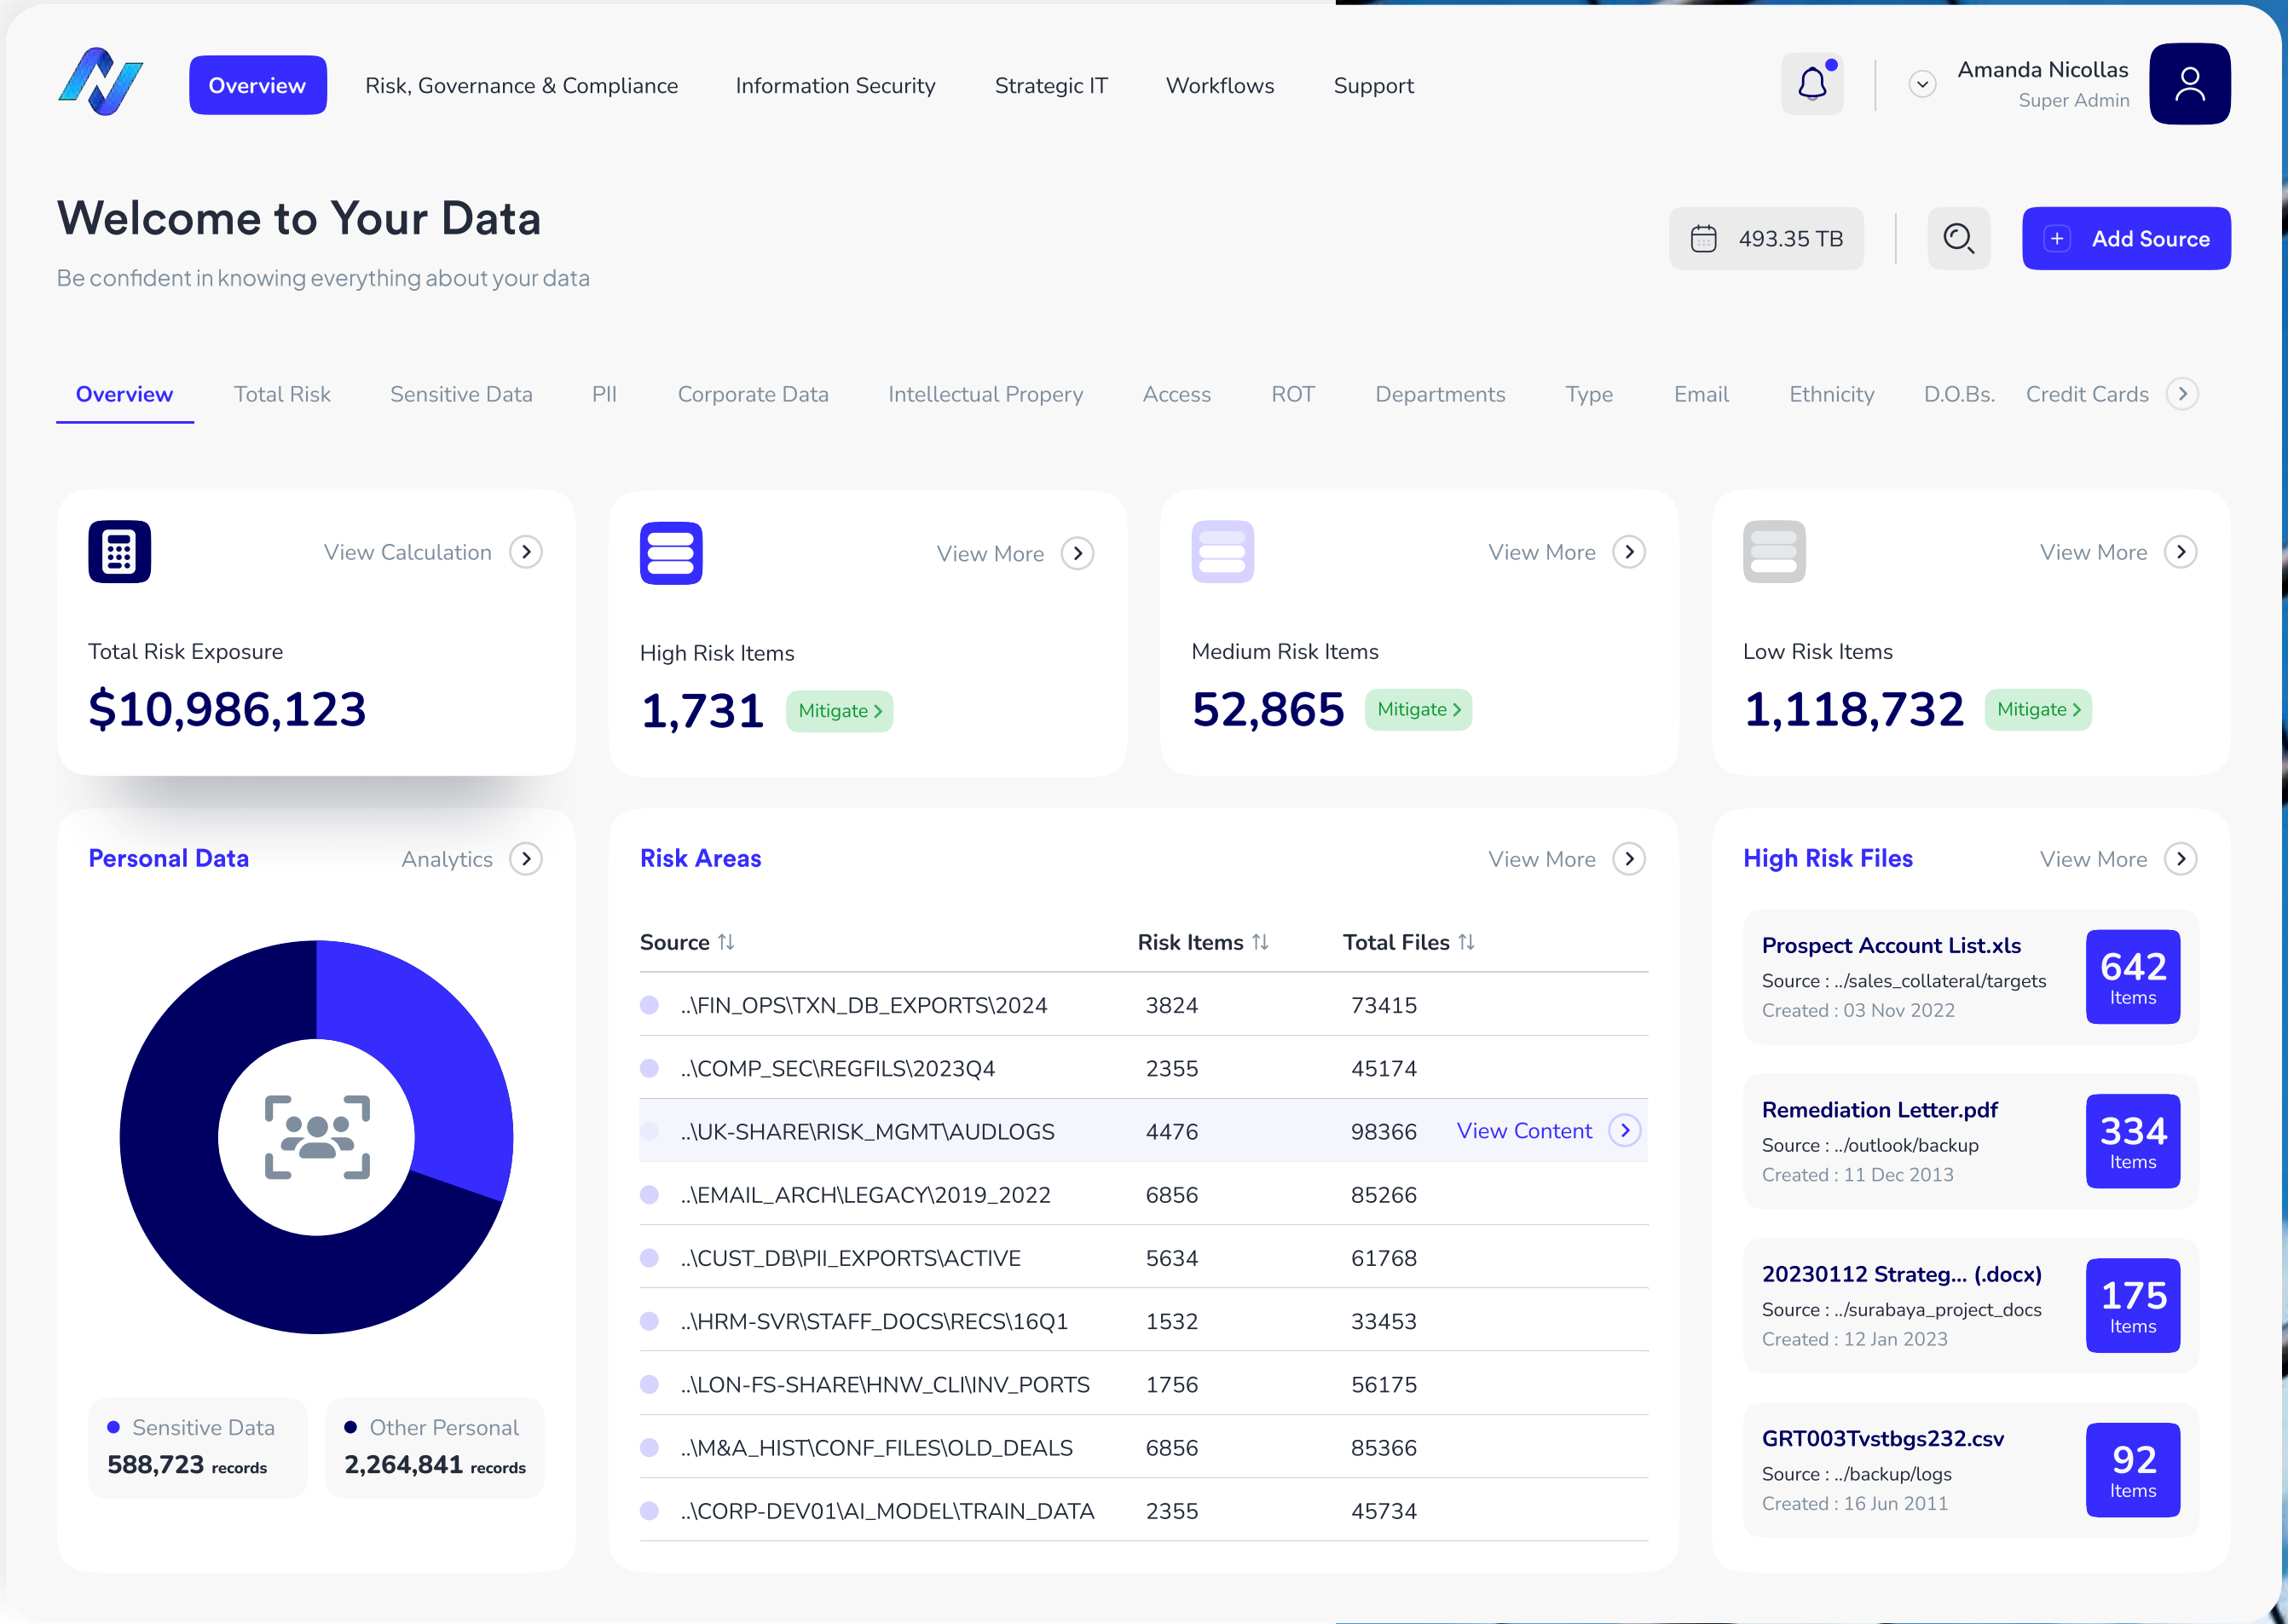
Overview Risk, Governance & Compliance Information Security Strategic IT Workflows Support

Amanda Nicollas
Super Admin

Welcome to Your Data

Be confident in knowing everything about your data

493.35 TB

Add Source

Overview Total Risk Sensitive Data PII Corporate Data Intellectual Propery Access ROT Departments Type Email Ethnicity D.O.Bs. Credit Cards

View Calculation

Total Risk Exposure

$10,986,123

View More

High Risk Items

1,731 Mitigate

View More

Medium Risk Items

52,865 Mitigate

View More

Low Risk Items

1,118,732 Mitigate

Personal Data Analytics

Sensitive Data
588,723 records

Other Personal
2,264,841 records

Risk Areas View More

| Source | Risk Items | Total Files |  |
|---|---|---|---|
| ..\FIN_OPS\TXN_DB_EXPORTS\2024 | 3824 | 73415 | |
| ..\COMP_SEC\REGFILS\2023Q4 | 2355 | 45174 | |
| ..\UK-SHARE\RISK_MGMT\AUDLOGS | 4476 | 98366 | View Content |
| ..\EMAIL_ARCH\LEGACY\2019_2022 | 6856 | 85266 | |
| ..\CUST_DB\PII_EXPORTS\ACTIVE | 5634 | 61768 | |
| ..\HRM-SVR\STAFF_DOCS\RECS\16Q1 | 1532 | 33453 | |
| ..\LON-FS-SHARE\HNW_CLI\INV_PORTS | 1756 | 56175 | |
| ..\M&A_HIST\CONF_FILES\OLD_DEALS | 6856 | 85366 | |
| ..\CORP-DEV01\AI_MODEL\TRAIN_DATA | 2355 | 45734 | |

High Risk Files View More

Prospect Account List.xls
Source : ../sales_collateral/targets
Created : 03 Nov 2022
642 Items

Remediation Letter.pdf
Source : ../outlook/backup
Created : 11 Dec 2013
334 Items

20230112 Strateg... (.docx)
Source : ../surabaya_project_docs
Created : 12 Jan 2023
175 Items

GRT003Tvstbgs232.csv
Source : ../backup/logs
Created : 16 Jun 2011
92 Items